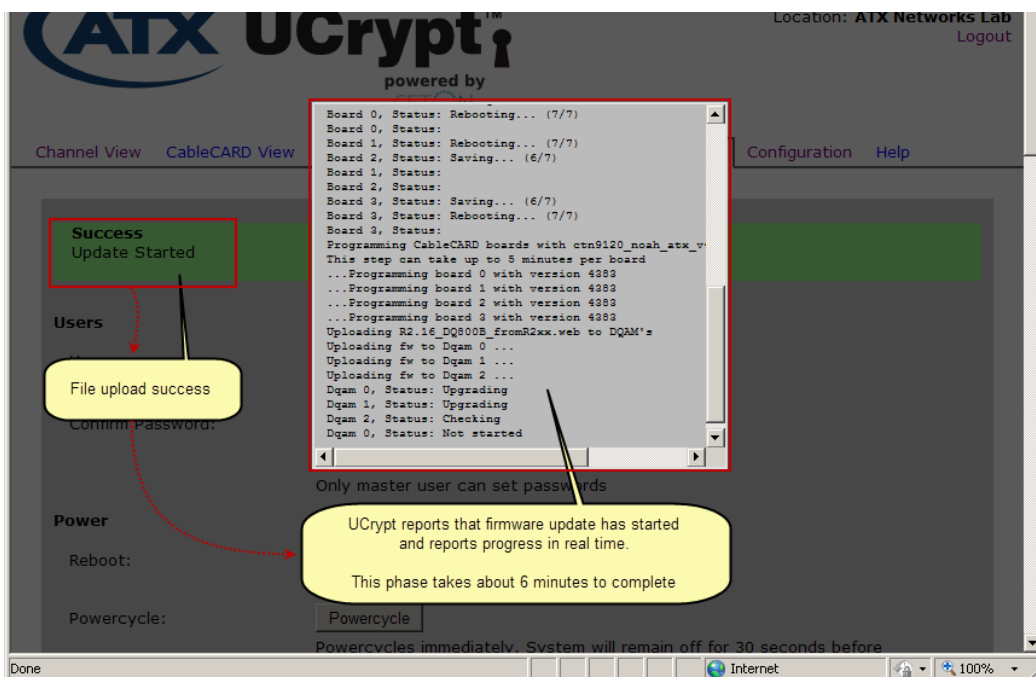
ATX UCrypt™

powered by

Location: ATX Networks Lab
Logout

Channel View CableCARD View Configuration Help

Board 0, Status: Rebooting... (7/7)
Board 0, Status:
Board 1, Status: Rebooting... (7/7)
Board 2, Status: Saving... (6/7)
Board 1, Status:
Board 2, Status:
Board 3, Status: Saving... (6/7)
Board 3, Status: Rebooting... (7/7)
Board 3, Status:
Programming CableCARD boards with ctn9120_noah_atx_v
This step can take up to 5 minutes per board
...Programming board 0 with version 4383
...Programming board 1 with version 4383
...Programming board 2 with version 4383
...Programming board 3 with version 4383
Uploading R2.16_DQ800B_fromR2xx.web to DQAM's
Uploading fw to Dqam 0 ...
Uploading fw to Dqam 1 ...
Uploading fw to Dqam 2 ...
Dqam 0, Status: Upgrading
Dqam 1, Status: Upgrading
Dqam 2, Status: Checking
Dqam 0, Status: Not started

Success
Update Started

Users

File upload success

Confirm Password:

Only master user can set passwords

Power

UCrypt reports that firmware update has started and reports progress in real time.

This phase takes about 6 minutes to complete

Reboot:

Powercycle:

Powercycle

Powercycles immediately. System will remain off for 30 seconds before

Done Internet 100%